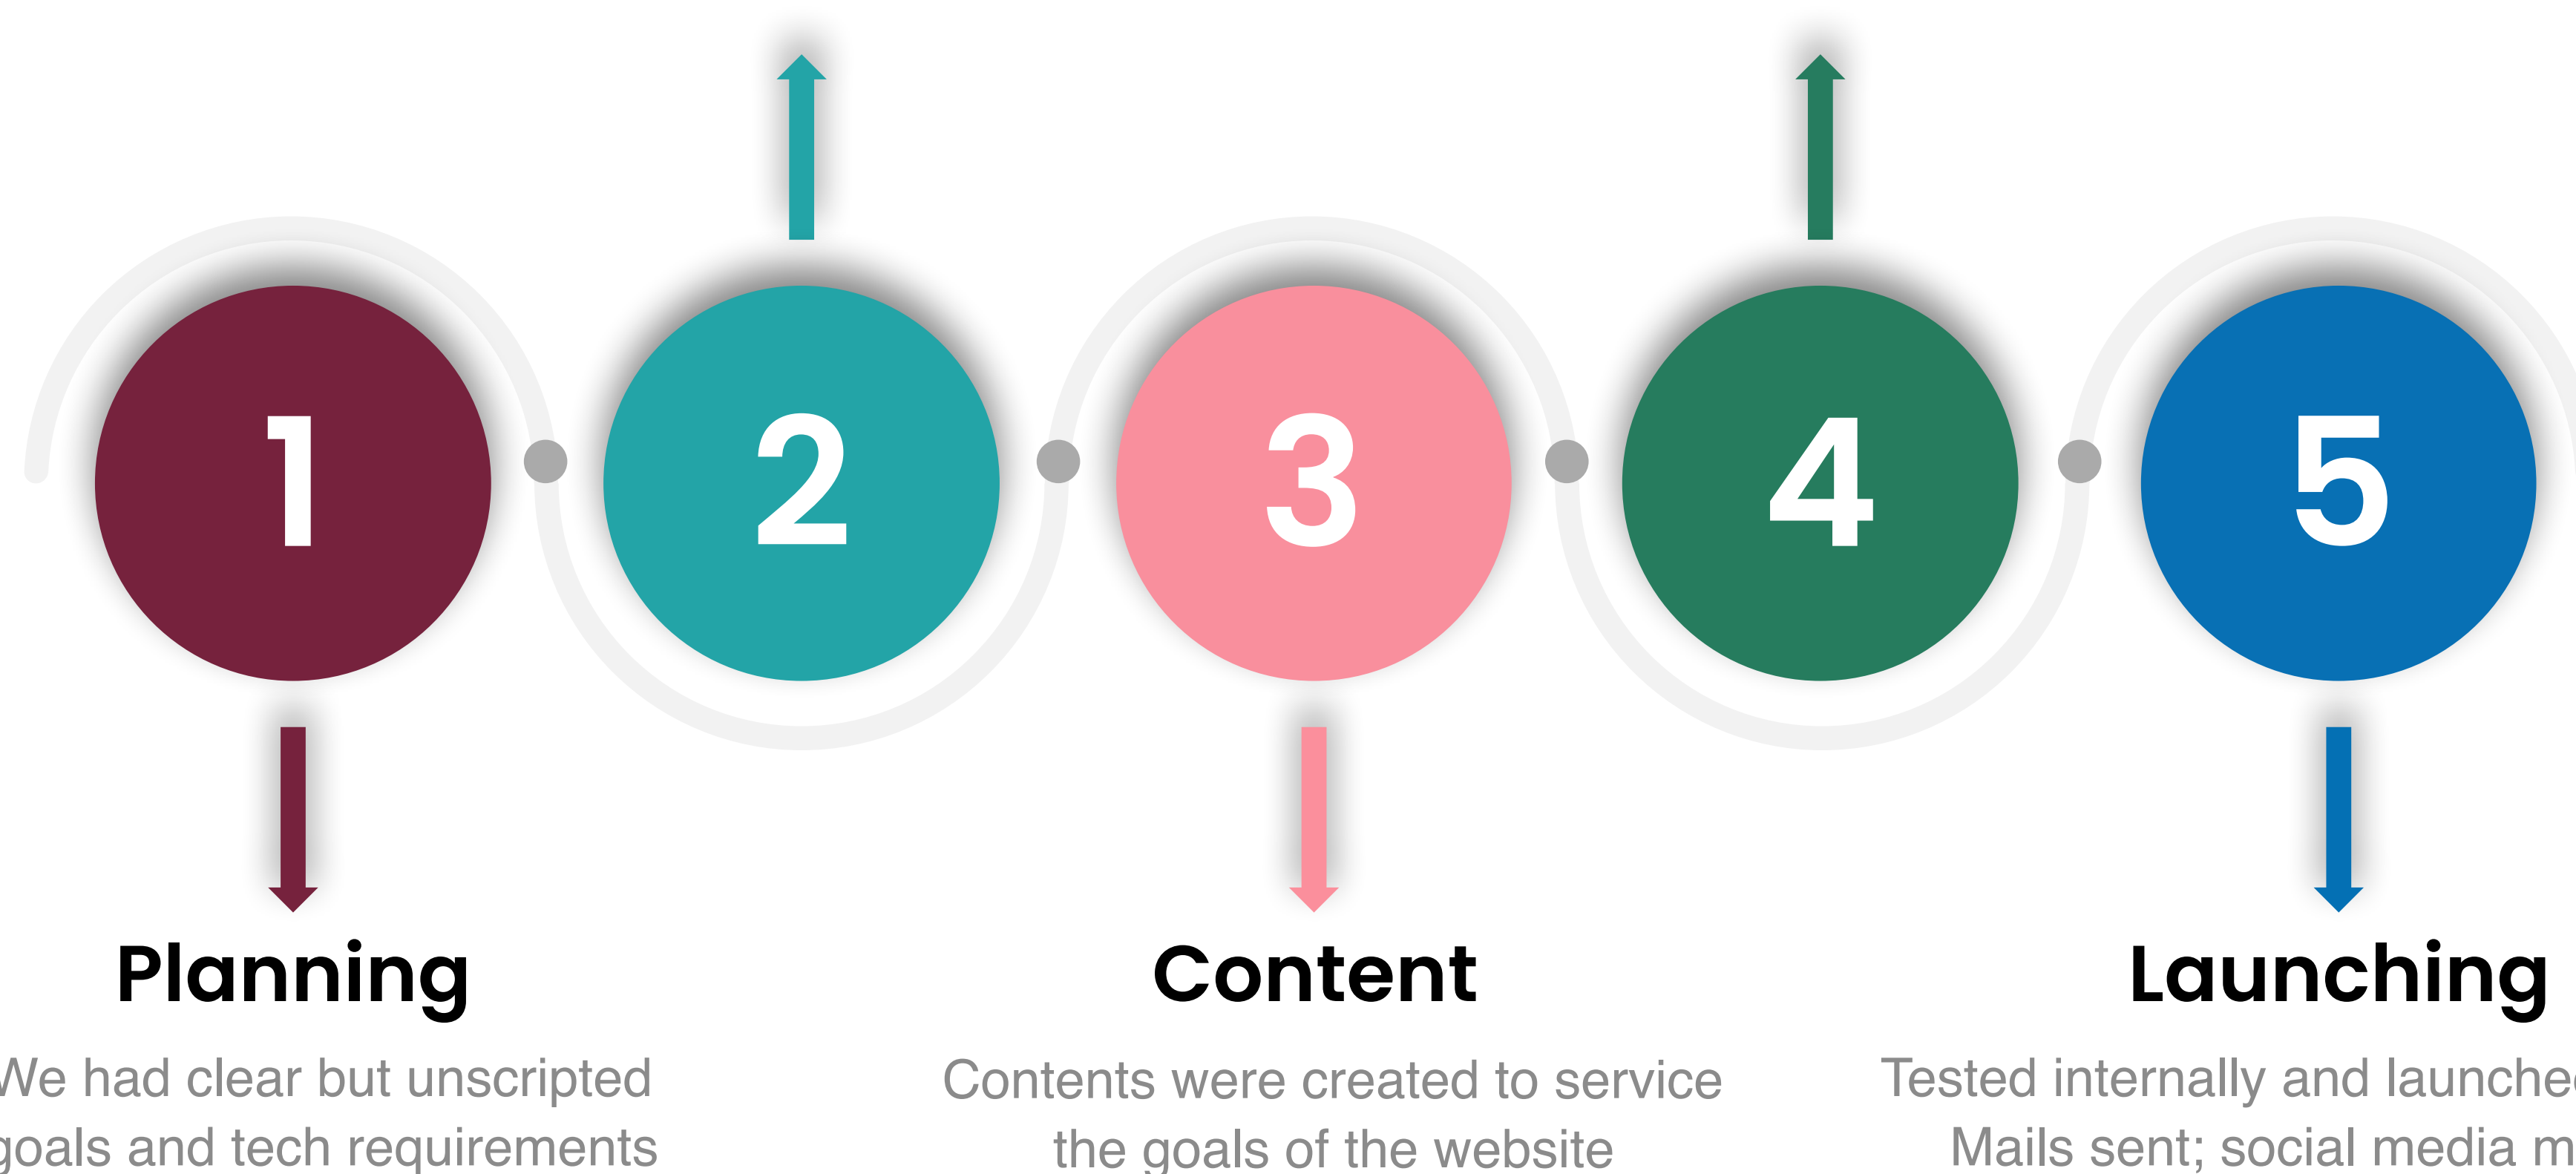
1

2

3

4

5

Planning

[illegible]e had clear but unscripted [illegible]oals and tech requirements

Content

Contents were created to service the goals of the website

Launching

Tested internally and launche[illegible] Mails sent; social media m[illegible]